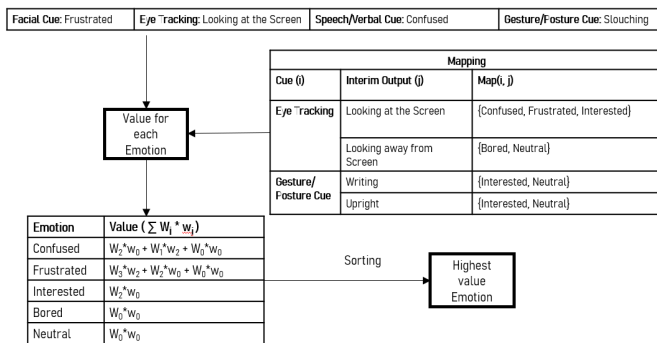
| Facial Cue: Frustrated | Eye Tracking: Looking at the Screen | Speech/Verbal Cue: Confused | Gesture/Posture Cue: Slouching |
|---|---|---|---|

Value for each Emotion

| Mapping | | |
|---|---|---|
| Cue (i) | Interim Output (j) | Map(i, j) |
| Eye Tracking | Looking at the Screen | {Confused, Frustrated, Interested} |
| | Looking away from Screen | {Bored, Neutral} |
| Gesture/ Posture Cue | Writing | {Interested, Neutral} |
| | Upright | {Interested, Neutral} |

| Emotion | Value ( $\sum W_i * w_j$) |
|---|---|
| Confused | $W_2*w_0 + W_1*w_2 + W_0*w_0$ |
| Frustrated | $W_3*w_2 + W_2*w_0 + W_0*w_0$ |
| Interested | $W_2*w_0$ |
| Bored | $W_0*w_0$ |
| Neutral | $W_0*w_0$ |

Sorting

Highest value Emotion